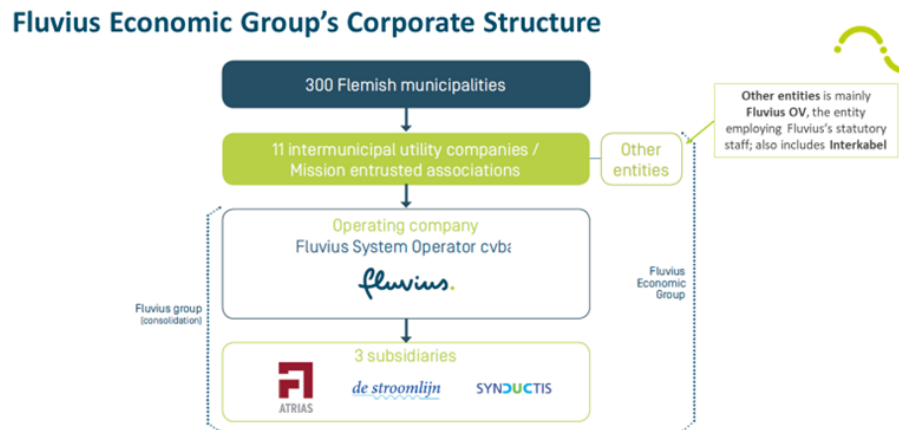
Fluvius Economic Group's Corporate Structure

300 Flemish municipalities

11 intermunicipal utility companies / Mission entrusted associations

Other entities

Other entities is mainly Fluvius OV, the entity employing Fluvius's statutory staff; also includes Interkabel

Operating company

Fluvius System Operator cvba

fluvius.

Fluvius Economic Group

Fluvius group (consolidation)

3 subsidiaries

ATRIAS

de stroomlijn

SYNDUCTIS